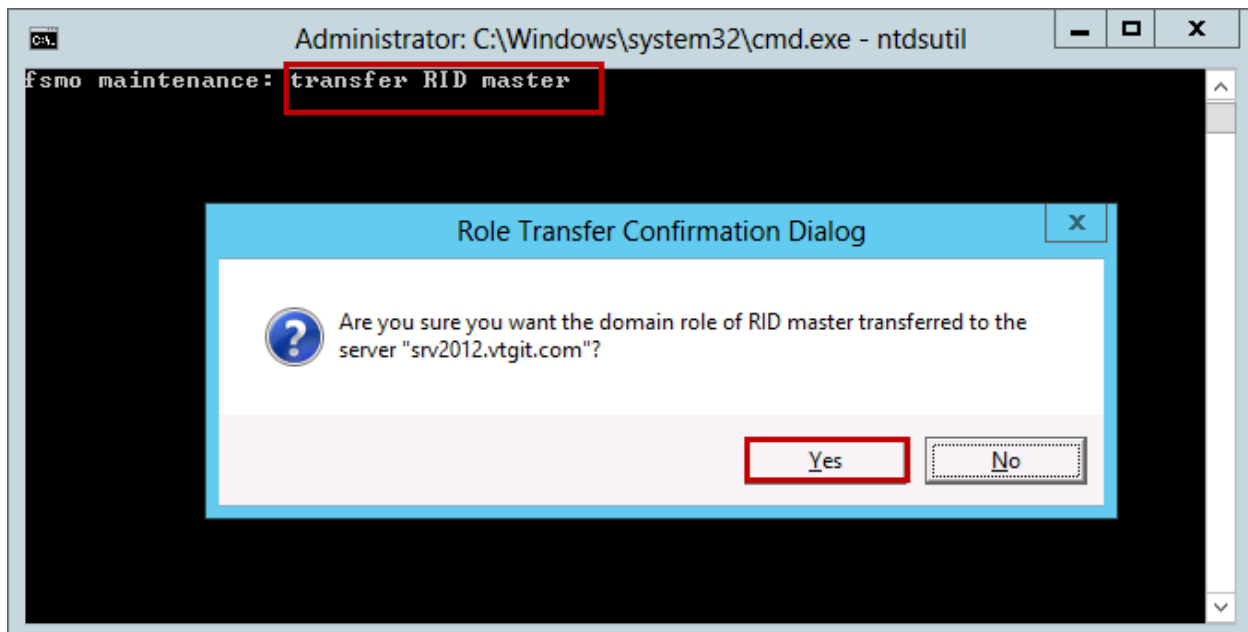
Administrator: C:\Windows\system32\cmd.exe - ntdsutil

fsmo maintenance: transfer RID master

Role Transfer Confirmation Dialog

Are you sure you want the domain role of RID master transferred to the server "srv2012.vtgit.com"?

Yes

No